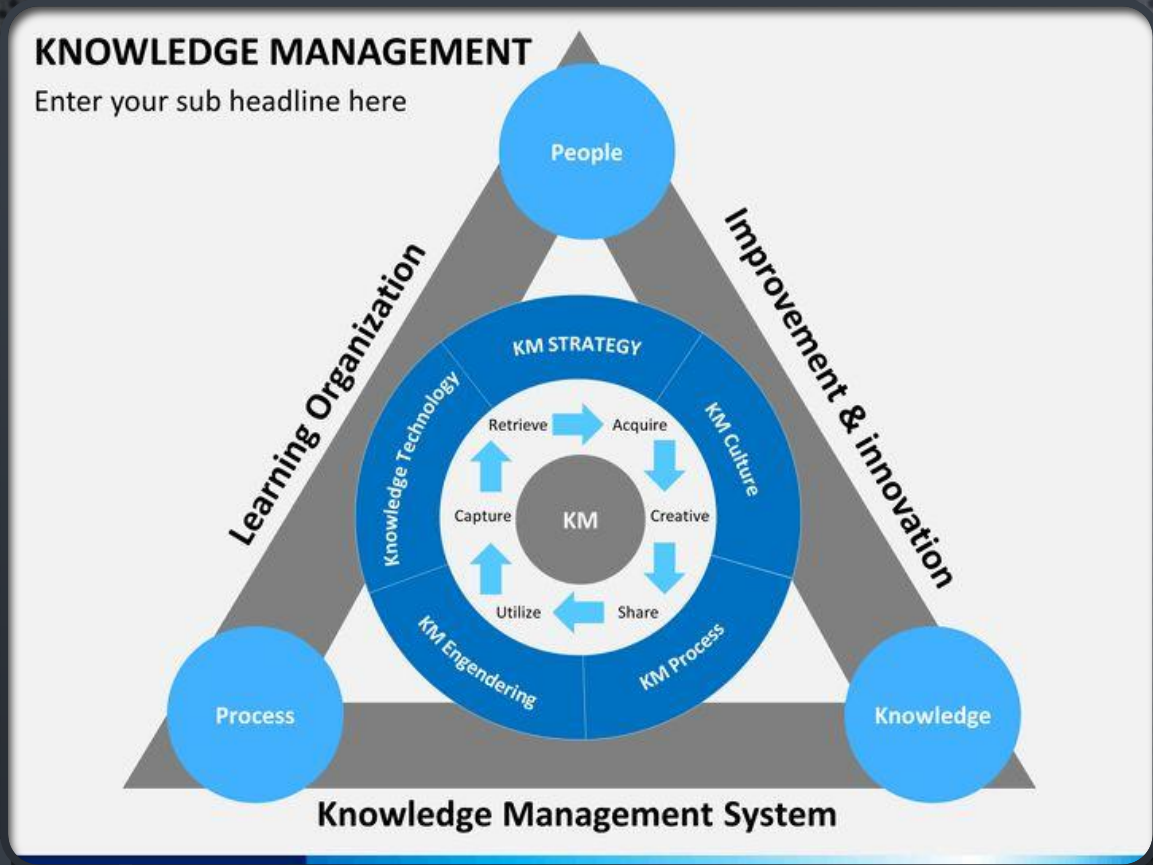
KNOWLEDGE MANAGEMENT
Enter your sub headline here

People

Learning Organization

Improvement & innovation

KM STRATEGY

Knowledge Technology

KM Culture

Retrieve

Acquire

Capture

KM

Creative

Utilize

Share

KM Engendering

KM Process

Process

Knowledge

Knowledge Management System